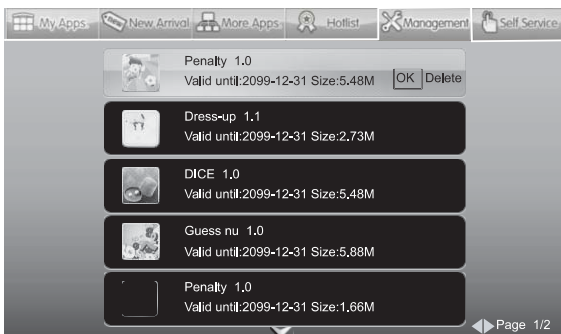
My Apps New Arrival More Apps Hotlist Management Self Service

Penalty 1.0
Valid until:2099-12-31 Size:5.48M
OK Delete

Dress-up 1.1
Valid until:2099-12-31 Size:2.73M

DICE 1.0
Valid until:2099-12-31 Size:5.48M

Guess nu 1.0
Valid until:2099-12-31 Size:5.88M

Penalty 1.0
Valid until:2099-12-31 Size:1.66M

Page 1/2